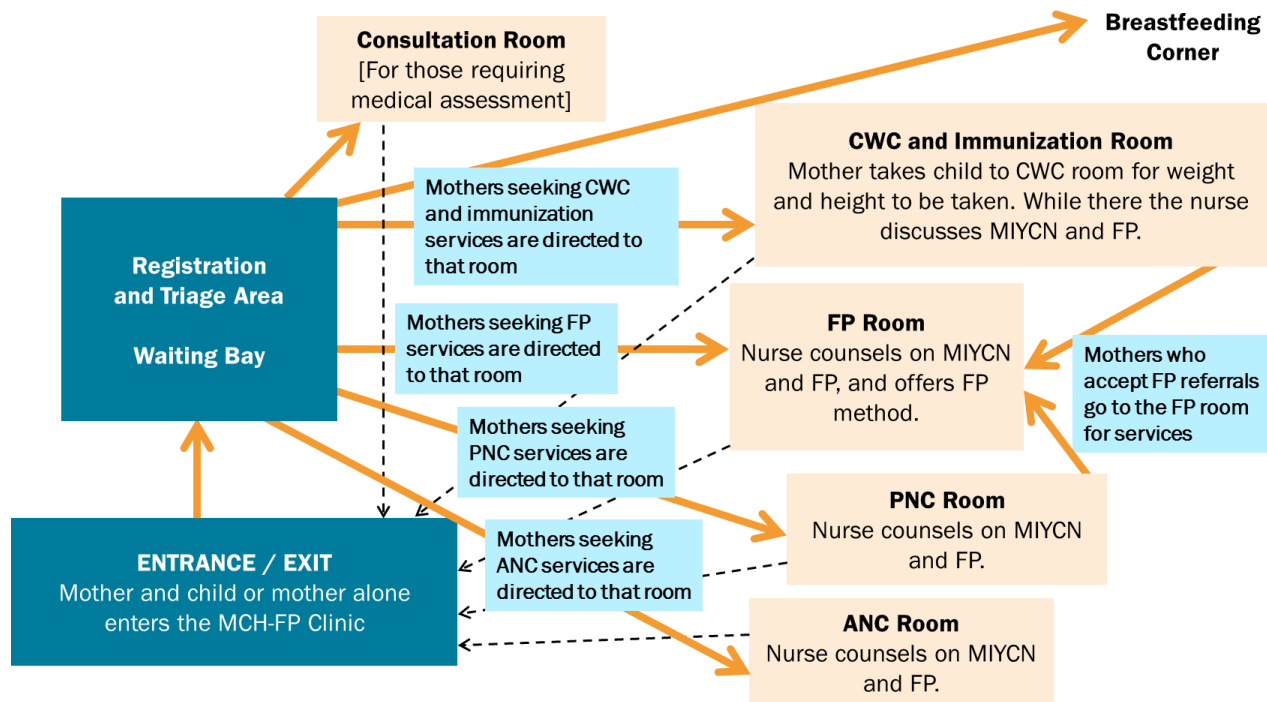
Consultation Room
[For those requiring medical assessment]

Breastfeeding Corner

Registration and Triage Area

Waiting Bay

CWC and Immunization Room
Mother takes child to CWC room for weight and height to be taken. While there the nurse discusses MIYCN and FP.

Mothers seeking CWC and immunization services are directed to that room

Mothers seeking FP services are directed to that room

FP Room
Nurse counsels on MIYCN and FP, and offers FP method.

Mothers who accept FP referrals go to the FP room for services

Mothers seeking PNC services are directed to that room

PNC Room
Nurse counsels on MIYCN and FP.

ENTRANCE / EXIT
Mother and child or mother alone enters the MCH-FP Clinic

Mothers seeking ANC services are directed to that room

ANC Room
Nurse counsels on MIYCN and FP.